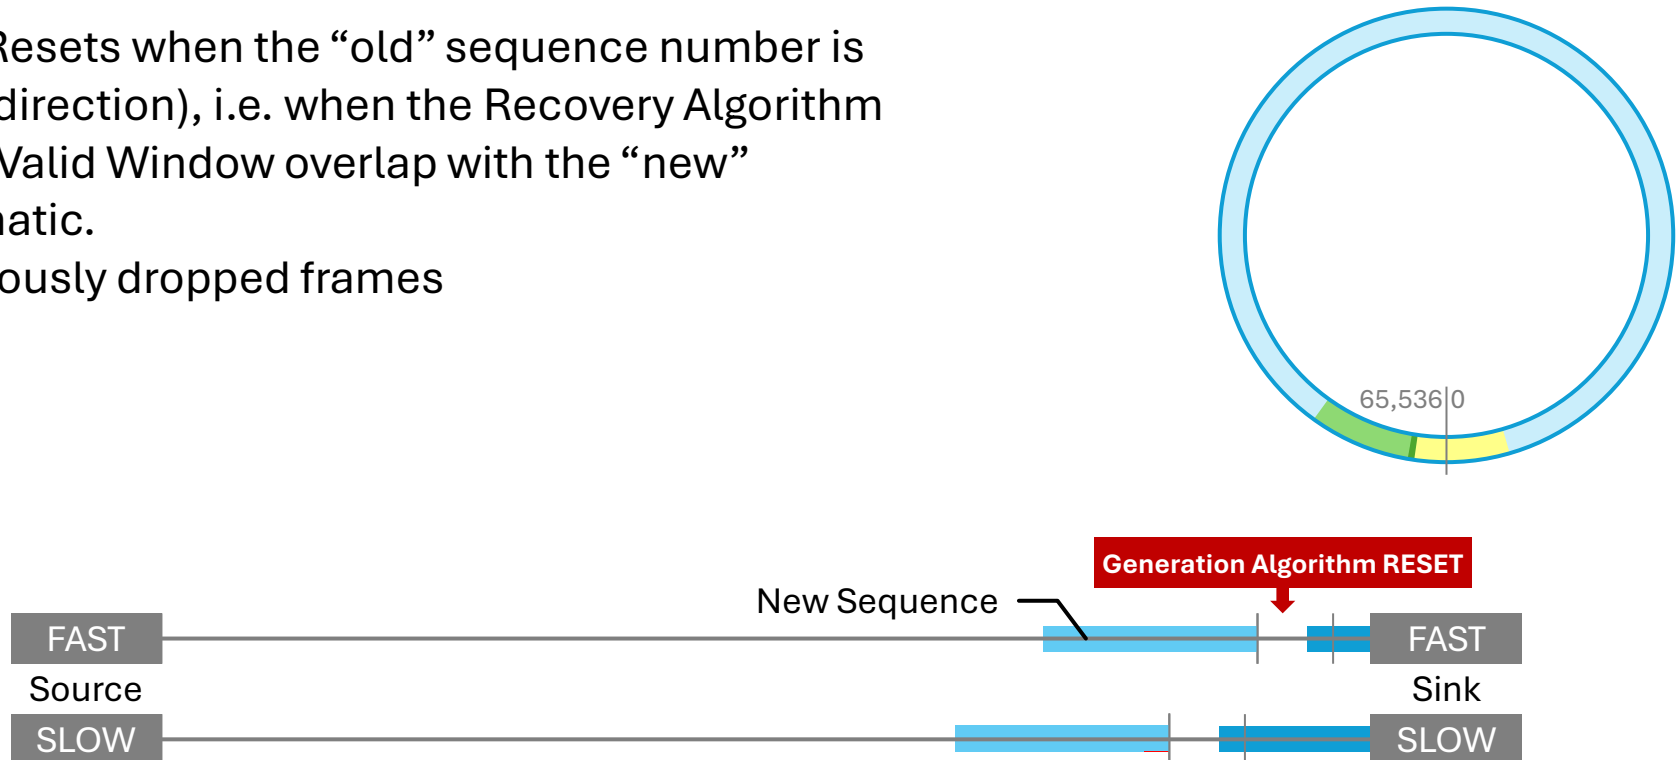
Resets when the “old” sequence number is
direction), i.e. when the Recovery Algorithm
Valid Window overlap with the “new”
atic.
ously dropped frames

65,536 0

Generation Algorithm RESET

New Sequence

FAST

Source

SLOW

FAST

Sink

SLOW